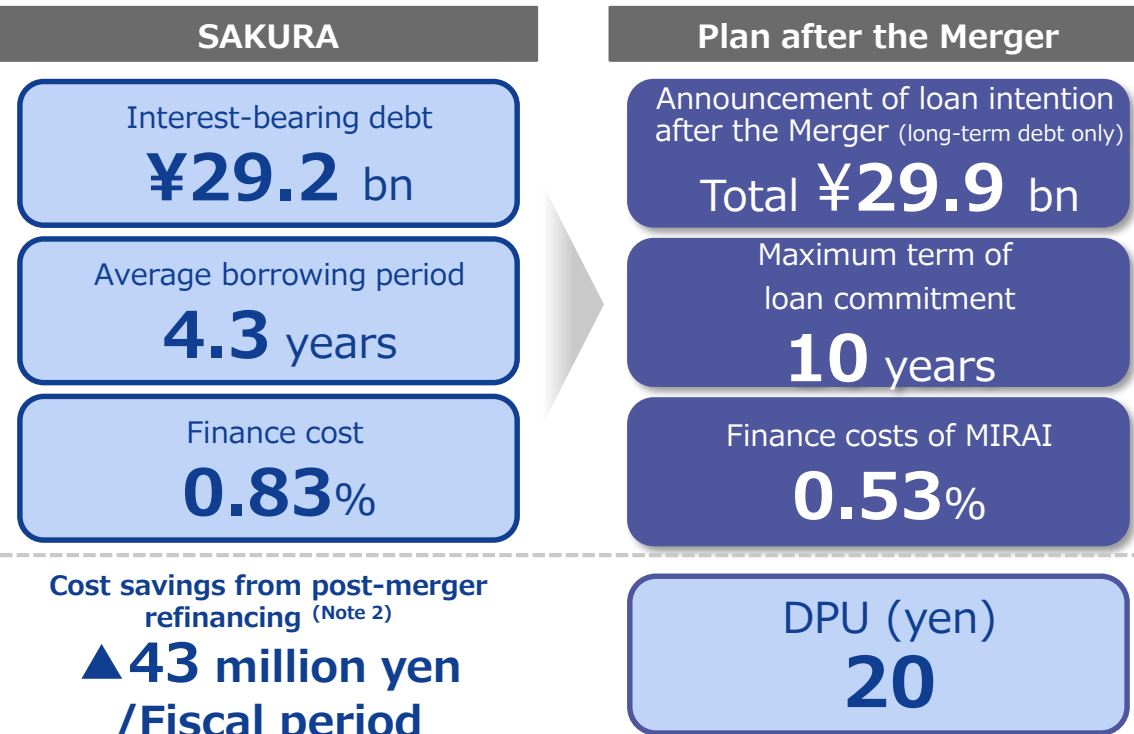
SAKURA

Interest-bearing debt
¥29.2 bn

Average borrowing period
4.3 years

Finance cost
0.83%

Plan after the Merger

Announcement of loan intention after the Merger (long-term debt only)
Total ¥29.9 bn

Maximum term of loan commitment
10 years

Finance costs of MIRAI
0.53%

Cost savings from post-merger refinancing (Note 2)
▲43 million yen /Fiscal period

DPU (yen)
20